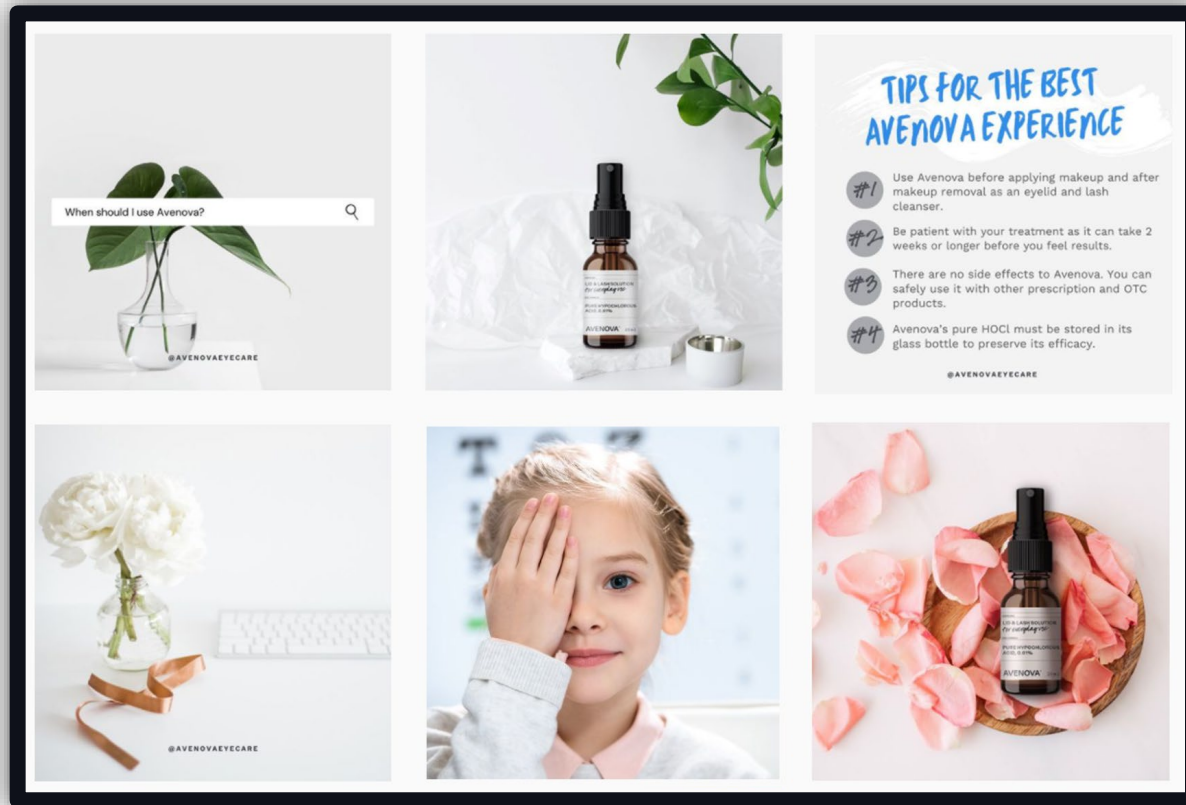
When should I use Avenova?

@AVENOVAEYECARE

LID & LASH SOLUTION
for everyday use

PURE HYPOCHLOROUS ACID, 0.01%

AVENOVA

TIPS FOR THE BEST AVENOVA EXPERIENCE

#1 Use Avenova before applying makeup and after makeup removal as an eyelid and lash cleanser.

#2 Be patient with your treatment as it can take 2 weeks or longer before you feel results.

#3 There are no side effects to Avenova. You can safely use it with other prescription and OTC products.

#4 Avenova's pure HOCl must be stored in its glass bottle to preserve its efficacy.

@AVENOVAEYECARE

@AVENOVAEYECARE

LID & LASH SOLUTION
for everyday use

PURE HYPOCHLOROUS ACID, 0.01%

AVENOVA